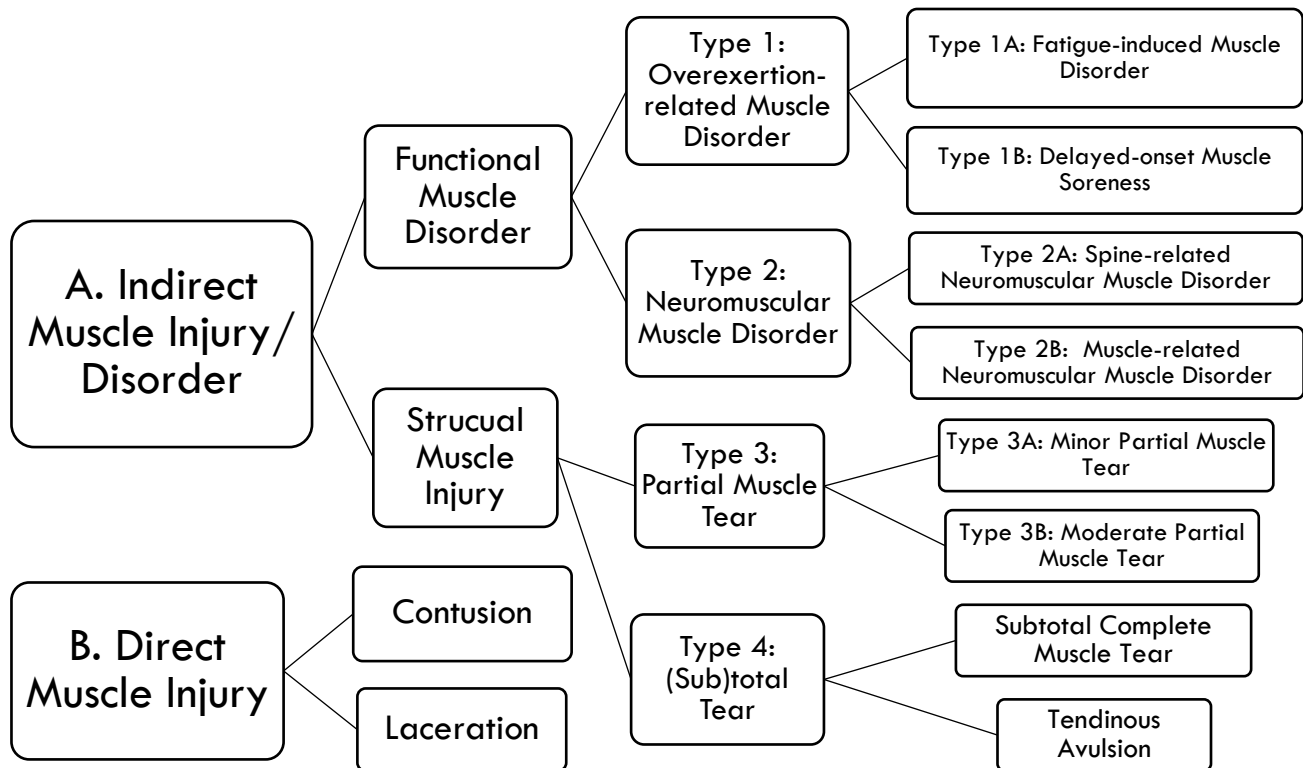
A. Indirect Muscle Injury/ Disorder

Functional Muscle Disorder

Type 1: Overexertion-related Muscle Disorder

Type 1A: Fatigue-induced Muscle Disorder

Type 1B: Delayed-onset Muscle Soreness

Type 2: Neuromuscular Muscle Disorder

Type 2A: Spine-related Neuromuscular Muscle Disorder

Type 2B: Muscle-related Neuromuscular Muscle Disorder

Strucual Muscle Injury

Type 3: Partial Muscle Tear

Type 3A: Minor Partial Muscle Tear

Type 3B: Moderate Partial Muscle Tear

Type 4: (Sub)total Tear

Subtotal Complete Muscle Tear

Tendinous Avulsion

B. Direct Muscle Injury

Contusion

Laceration